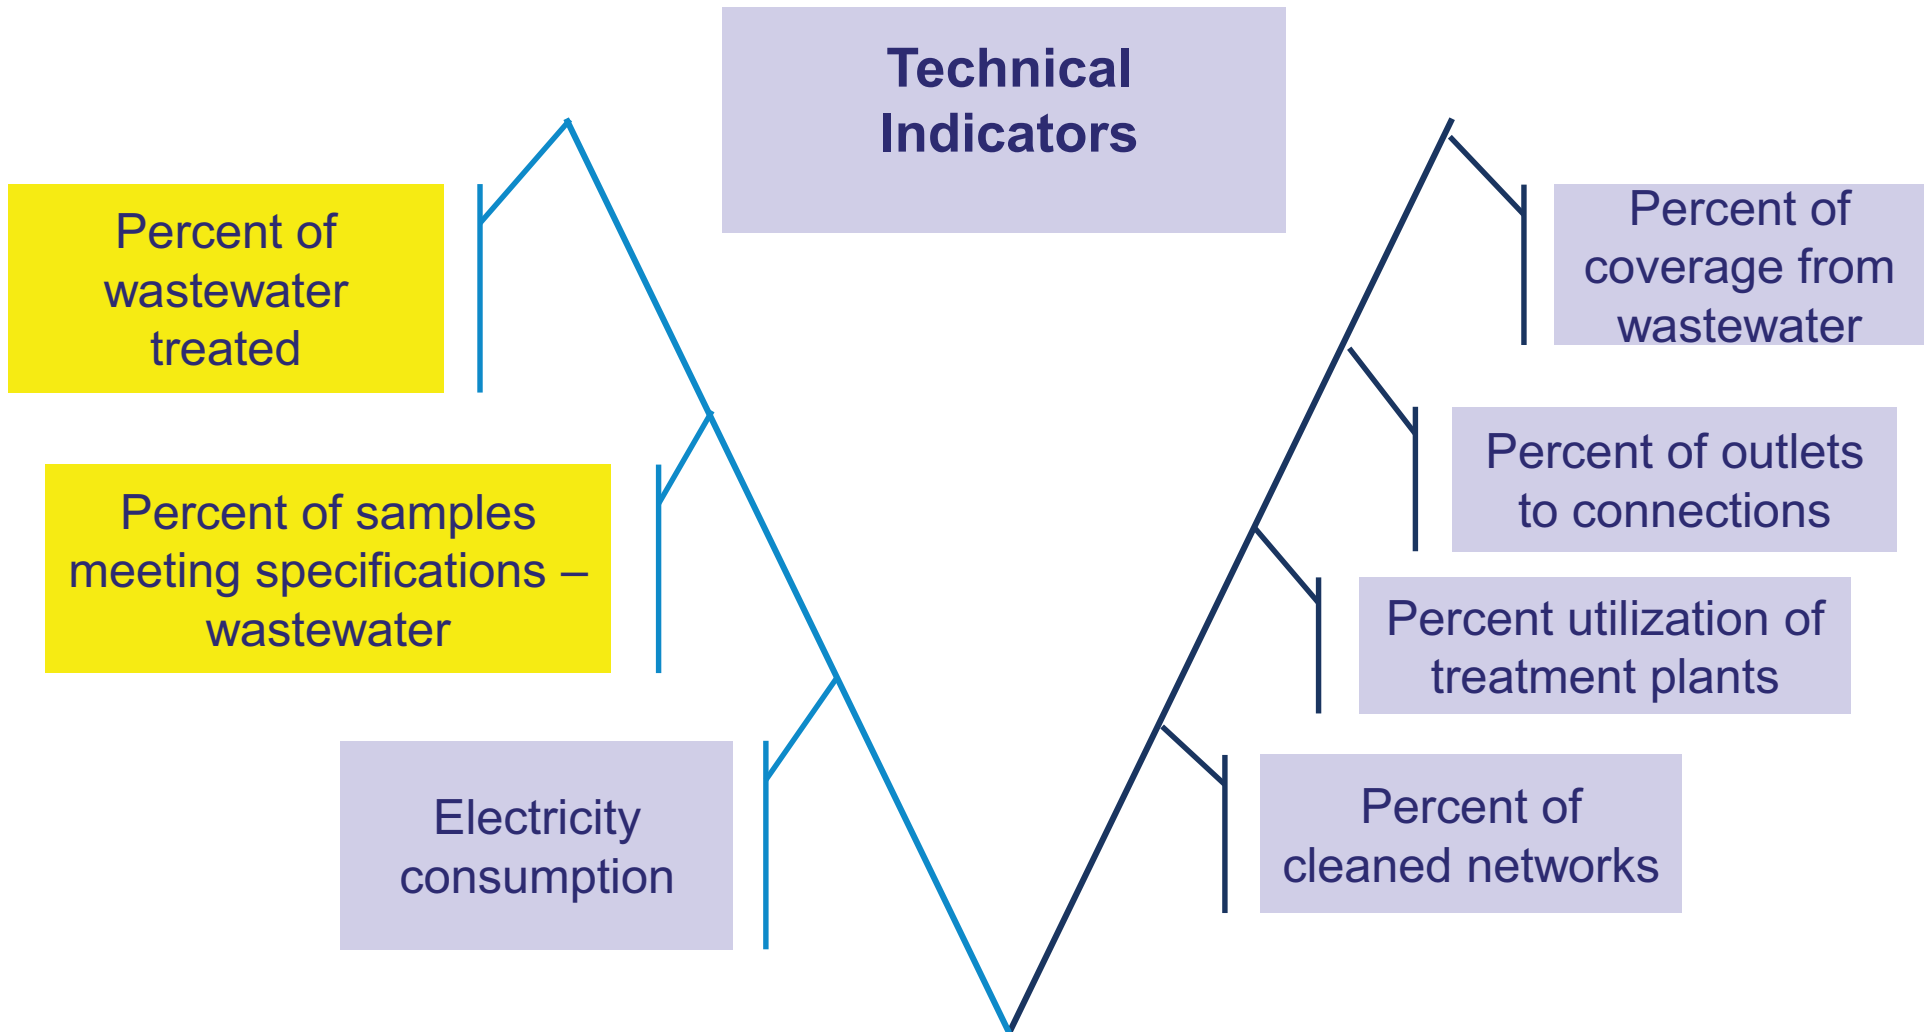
Technical Indicators

Percent of wastewater treated

Percent of samples meeting specifications – wastewater

Electricity consumption

Percent of coverage from wastewater

Percent of outlets to connections

Percent utilization of treatment plants

Percent of cleaned networks